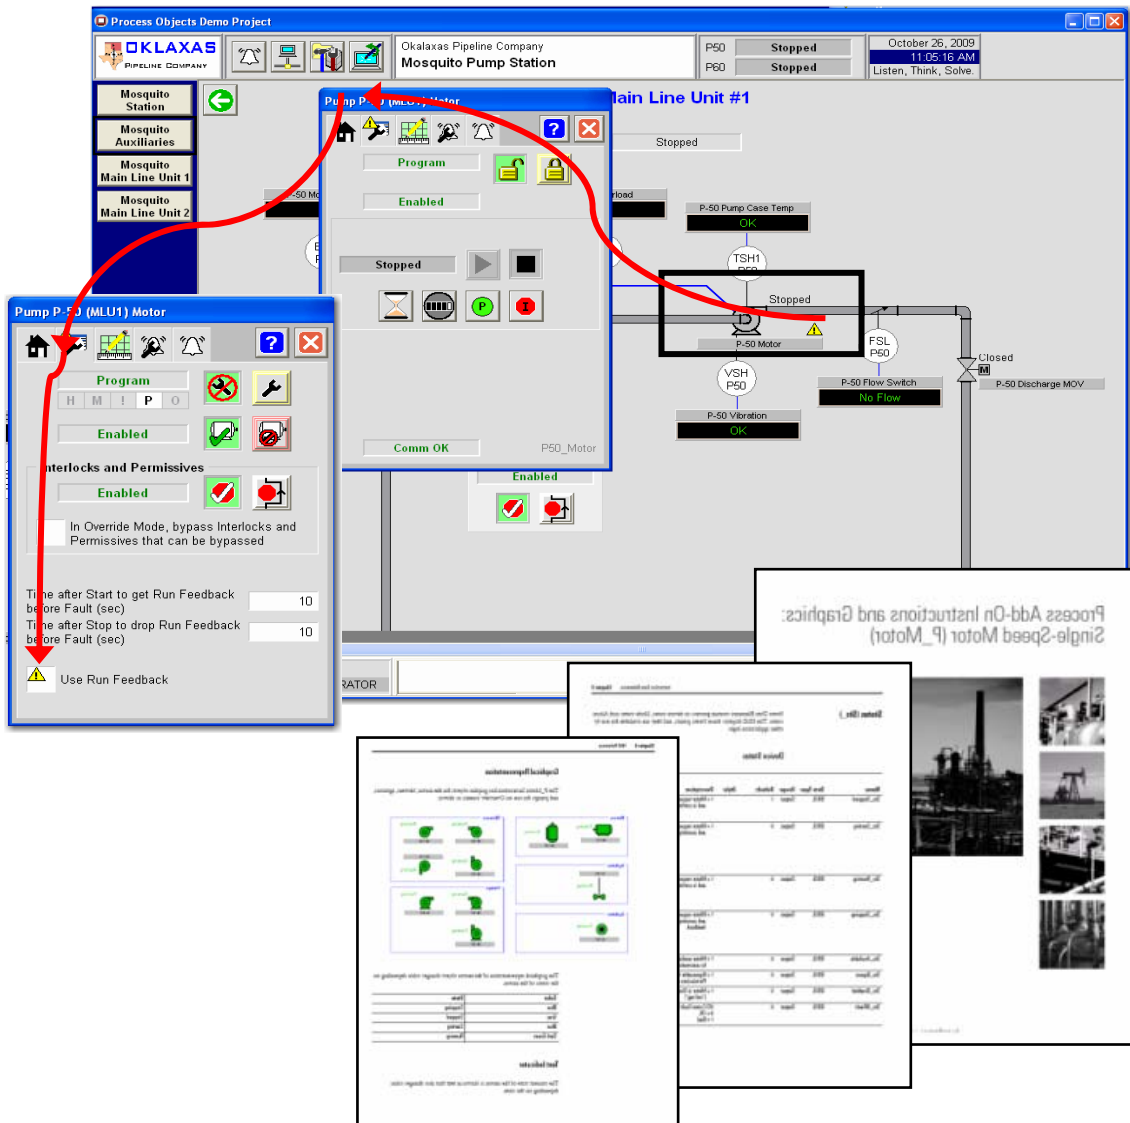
Process Objects Demo Project

OKLAXAS PIPELINE COMPANY

Okalaxas Pipeline Company
Mosquito Pump Station

P50 Stopped
P60 Stopped

October 26, 2009
11:05:16 AM
Listen, Think, Solve.

Mosquito Station
Mosquito Auxiliaries
Mosquito Main Line Unit 1
Mosquito Main Line Unit 2

Main Line Unit #1

Stopped

P-50 Pump Case Temp
OK

TSH1
P50

Stopped

P-50 Motor

FSL
P50

Closed
M

P-50 Flow Switch
No Flow

P-50 Discharge MOV

VSH
P50

P-50 Vibration
OK

Pump P-50 (MLU1) Motor

Program

Enabled

Stopped

Comm OK
P50_Motor

Enabled

Pump P-50 (MLU1) Motor

Program
H M ! P O

Enabled

Interlocks and Permissives

Enabled

In Override Mode, bypass Interlocks and Permissives that can be bypassed

Time after Start to get Run Feedback before Fault (sec) 10
Time after Stop to drop Run Feedback before Fault (sec) 10

Use Run Feedback

RATOR

Process Add-On Instruction and Graphics
Single-Speed Motor (P_Motor)